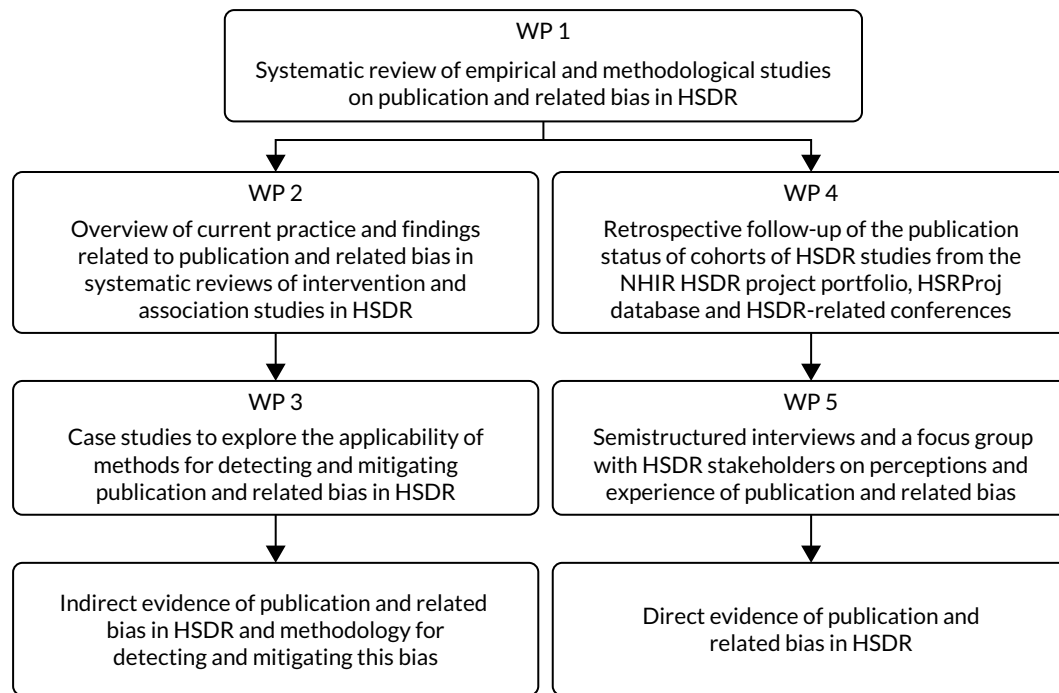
WP 1

Systematic review of empirical and methodological studies on publication and related bias in HSDR

WP 2

Overview of current practice and findings related to publication and related bias in systematic reviews of intervention and association studies in HSDR

WP 3

Case studies to explore the applicability of methods for detecting and mitigating publication and related bias in HSDR

Indirect evidence of publication and related bias in HSDR and methodology for detecting and mitigating this bias

WP 4

Retrospective follow-up of the publication status of cohorts of HSDR studies from the NHIR HSDR project portfolio, HSRProj database and HSDR-related conferences

WP 5

Semistructured interviews and a focus group with HSDR stakeholders on perceptions and experience of publication and related bias

Direct evidence of publication and related bias in HSDR